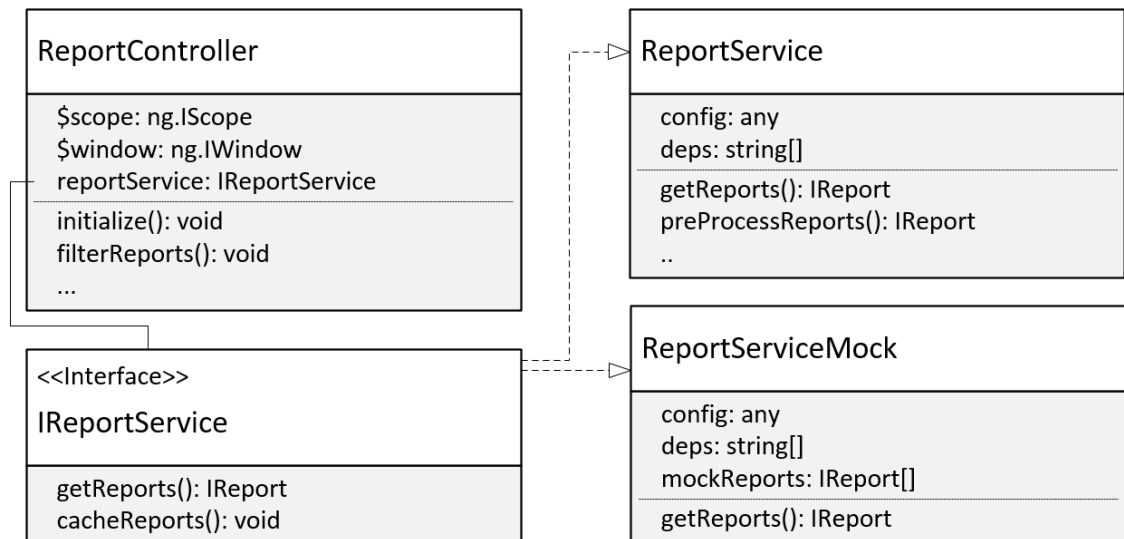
ReportController

$scope: ng.IScope
$window: ng.IWindow
reportService: IReportService

initialize(): void
filterReports(): void
...

<<Interface>>
IReportService

getReports(): IReport
cacheReports(): void

ReportService

config: any
deps: string[]

getReports(): IReport
preProcessReports(): IReport
..

ReportServiceMock

config: any
deps: string[]
mockReports: IReport[]

getReports(): IReport